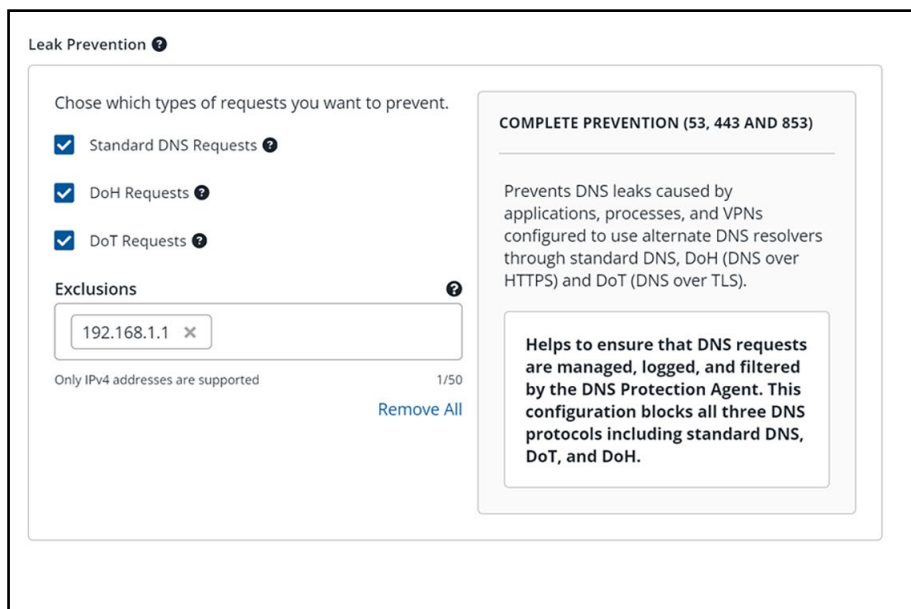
Leak Prevention

Chose which types of requests you want to prevent.

Standard DNS Requests

DoH Requests

DoT Requests

Exclusions

192.168.1.1 ×

Only IPv4 addresses are supported

1/50

Remove All

COMPLETE PREVENTION (53, 443 AND 853)

Prevents DNS leaks caused by applications, processes, and VPNs configured to use alternate DNS resolvers through standard DNS, DoH (DNS over HTTPS) and DoT (DNS over TLS).

Helps to ensure that DNS requests are managed, logged, and filtered by the DNS Protection Agent. This configuration blocks all three DNS protocols including standard DNS, DoT, and DoH.